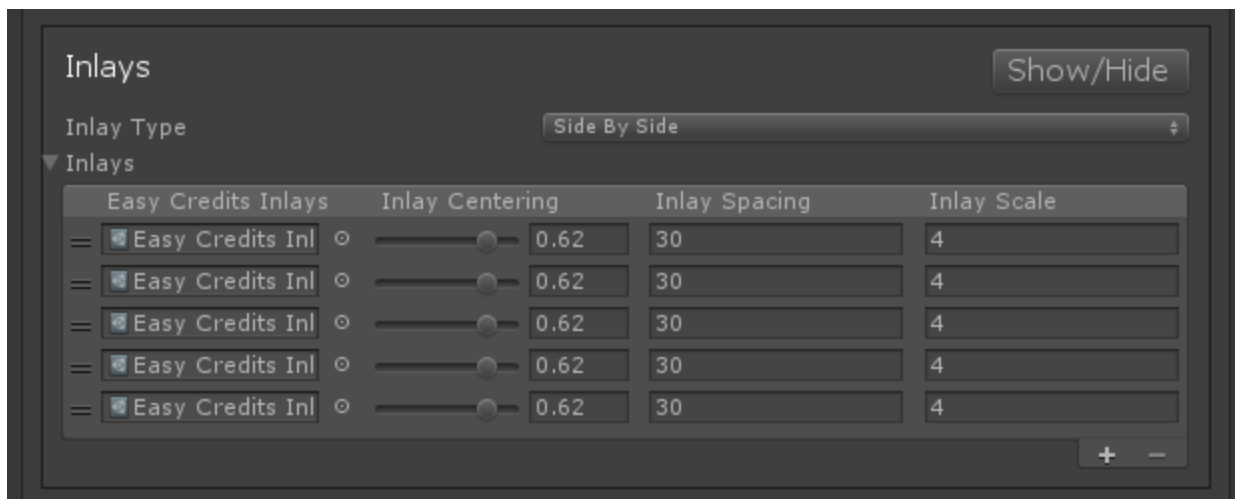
Inlays

Show/Hide

Inlay Type

Side By Side

Inlays

| Easy Credits Inlays | Inlay Centering | Inlay Spacing | Inlay Scale |
|---|---|---|---|
| Easy Credits Inl | 0.62 | 30 | 4 |
| Easy Credits Inl | 0.62 | 30 | 4 |
| Easy Credits Inl | 0.62 | 30 | 4 |
| Easy Credits Inl | 0.62 | 30 | 4 |
| Easy Credits Inl | 0.62 | 30 | 4 |

+ −